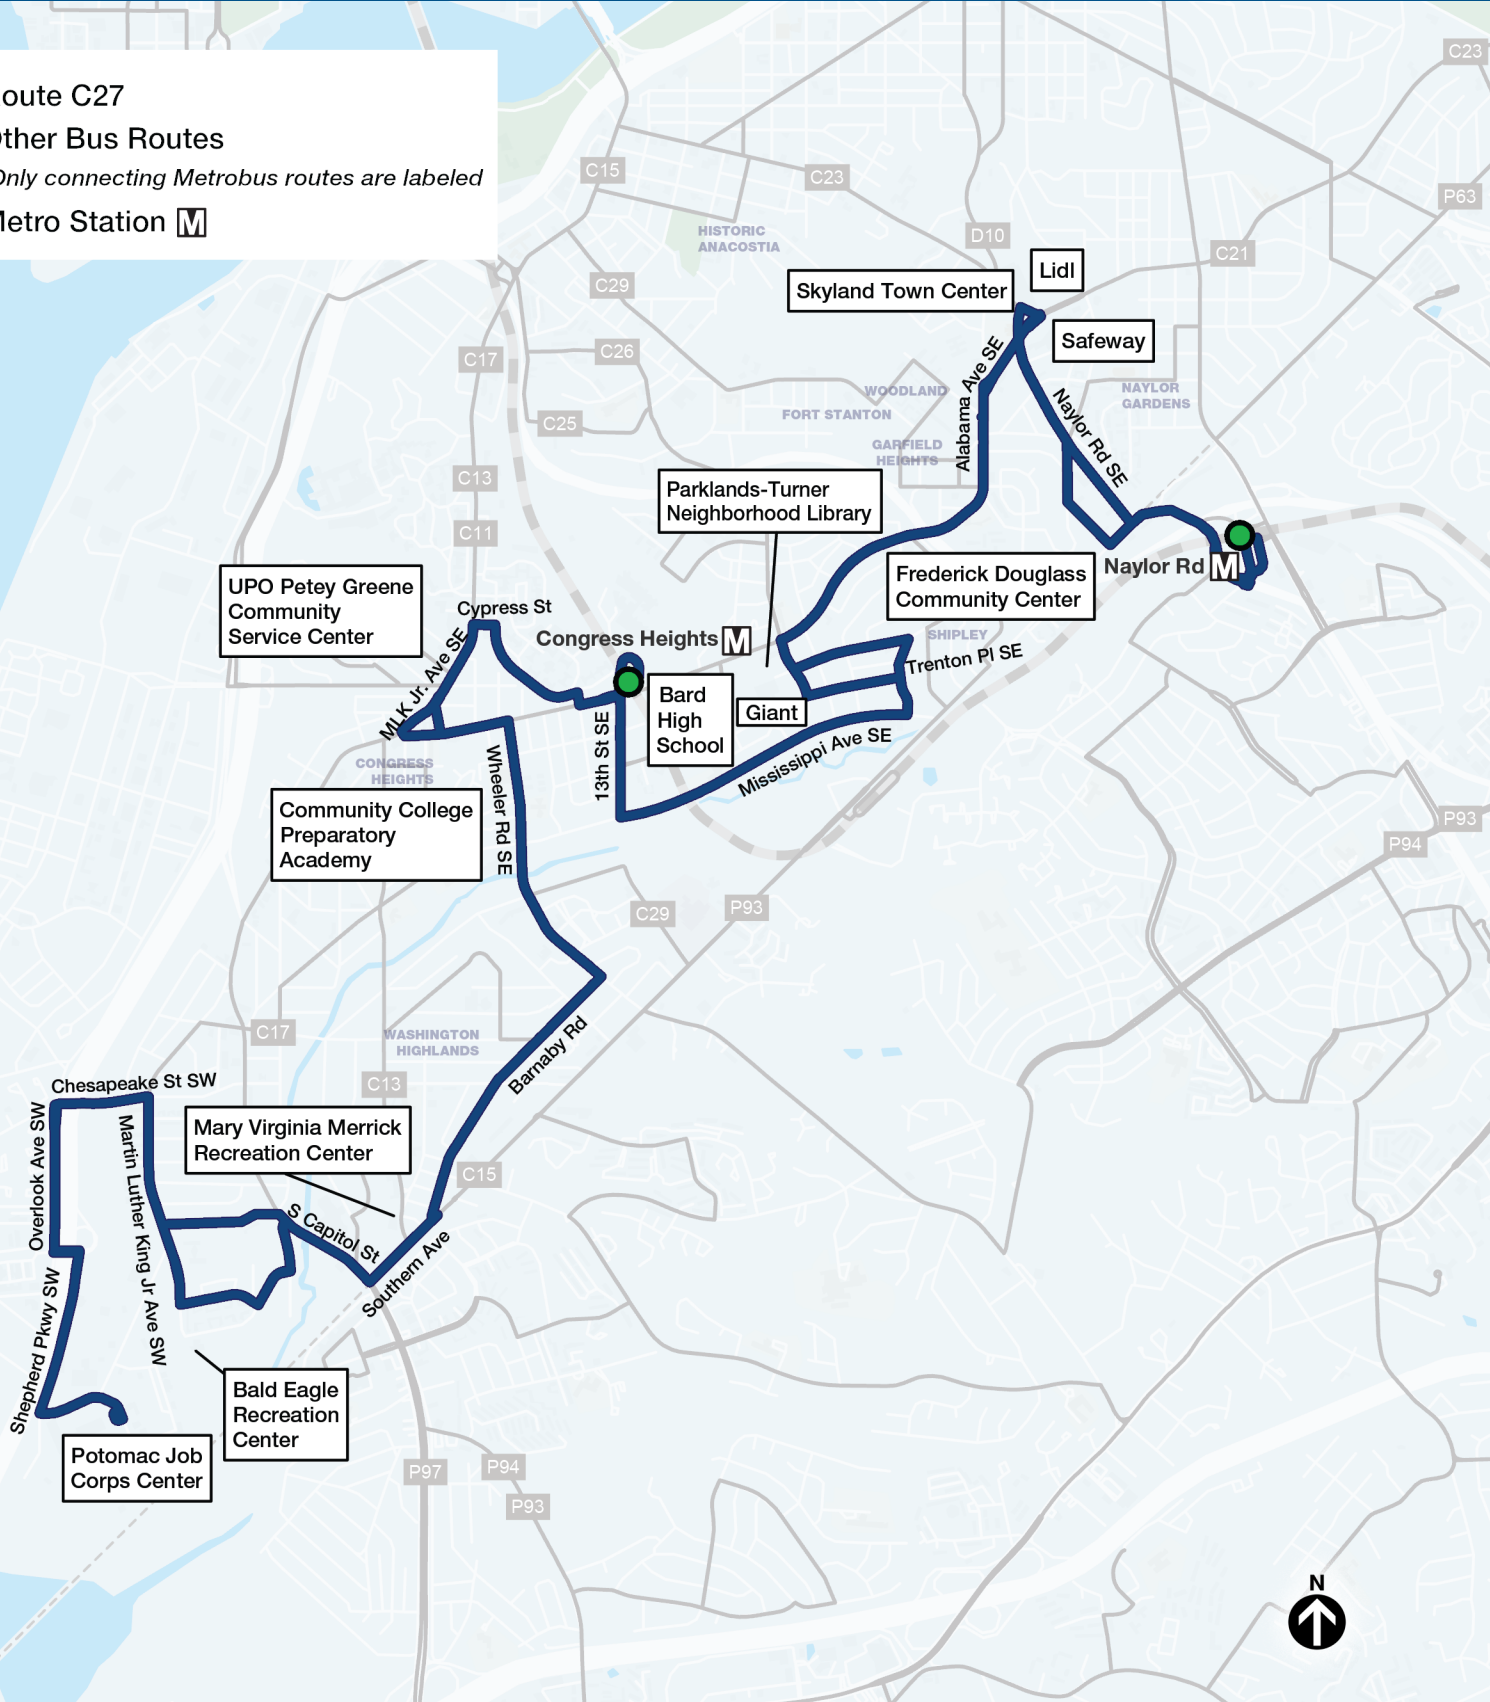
oute C27
ther Bus Routes
Only connecting Metrobus routes are labeled
letro Station M

C23
P63
C15
C23
HISTORIC ANACOSTIA
D10
C21
C29
Skyland Town Center
Lidl
Safeway
C17
C26
C25
WOODLAND
FORT STANTON
NAYLOR GARDENS
GARFIELD HEIGHTS
Alabama Ave SE
Naylor Rd SE
C13
C11
Parklands-Turner Neighborhood Library
Frederick Douglass Community Center
Naylor Rd M
UPO Petey Greene Community Service Center
Cypress St
Congress Heights M
SHIPLEY
Trenton Pl SE
MLK Jr. Ave SE
Bard High School
Giant
13th St SE
Mississippi Ave SE
CONGRESS HEIGHTS
Wheeler Rd SE
Community College Preparatory Academy
P93
P94
C29
P93
C17
WASHINGTON HIGHLANDS
Barnaby Rd
C13
Chesapeake St SW
Overlook Ave SW
Martin Luther King Jr Ave SW
Mary Virginia Merrick Recreation Center
C15
S Capitol St
Southern Ave
Shepherd Pkwy SW
Bald Eagle Recreation Center
Potomac Job Corps Center
P97
P94
P93
N